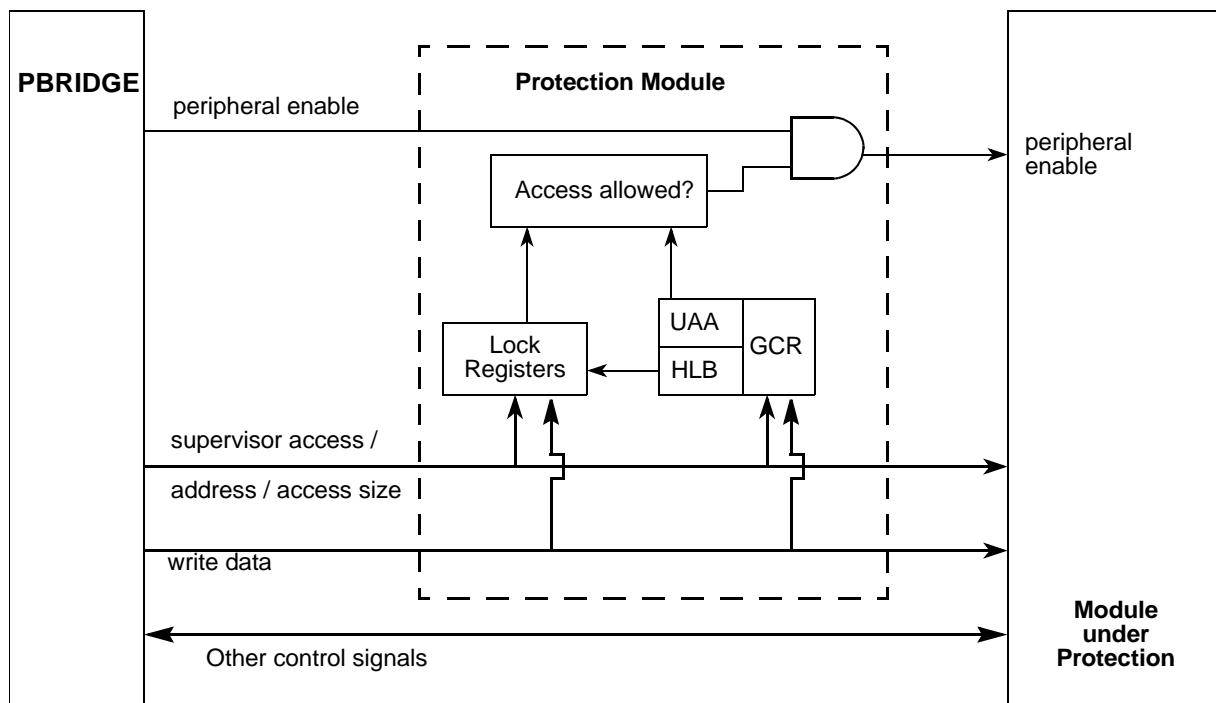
PBRIDGE

Protection Module

peripheral enable

peripheral enable

Access allowed?

Lock Registers

UAA

HLB

GCR

supervisor access /

address / access size

write data

Module under Protection

Other control signals